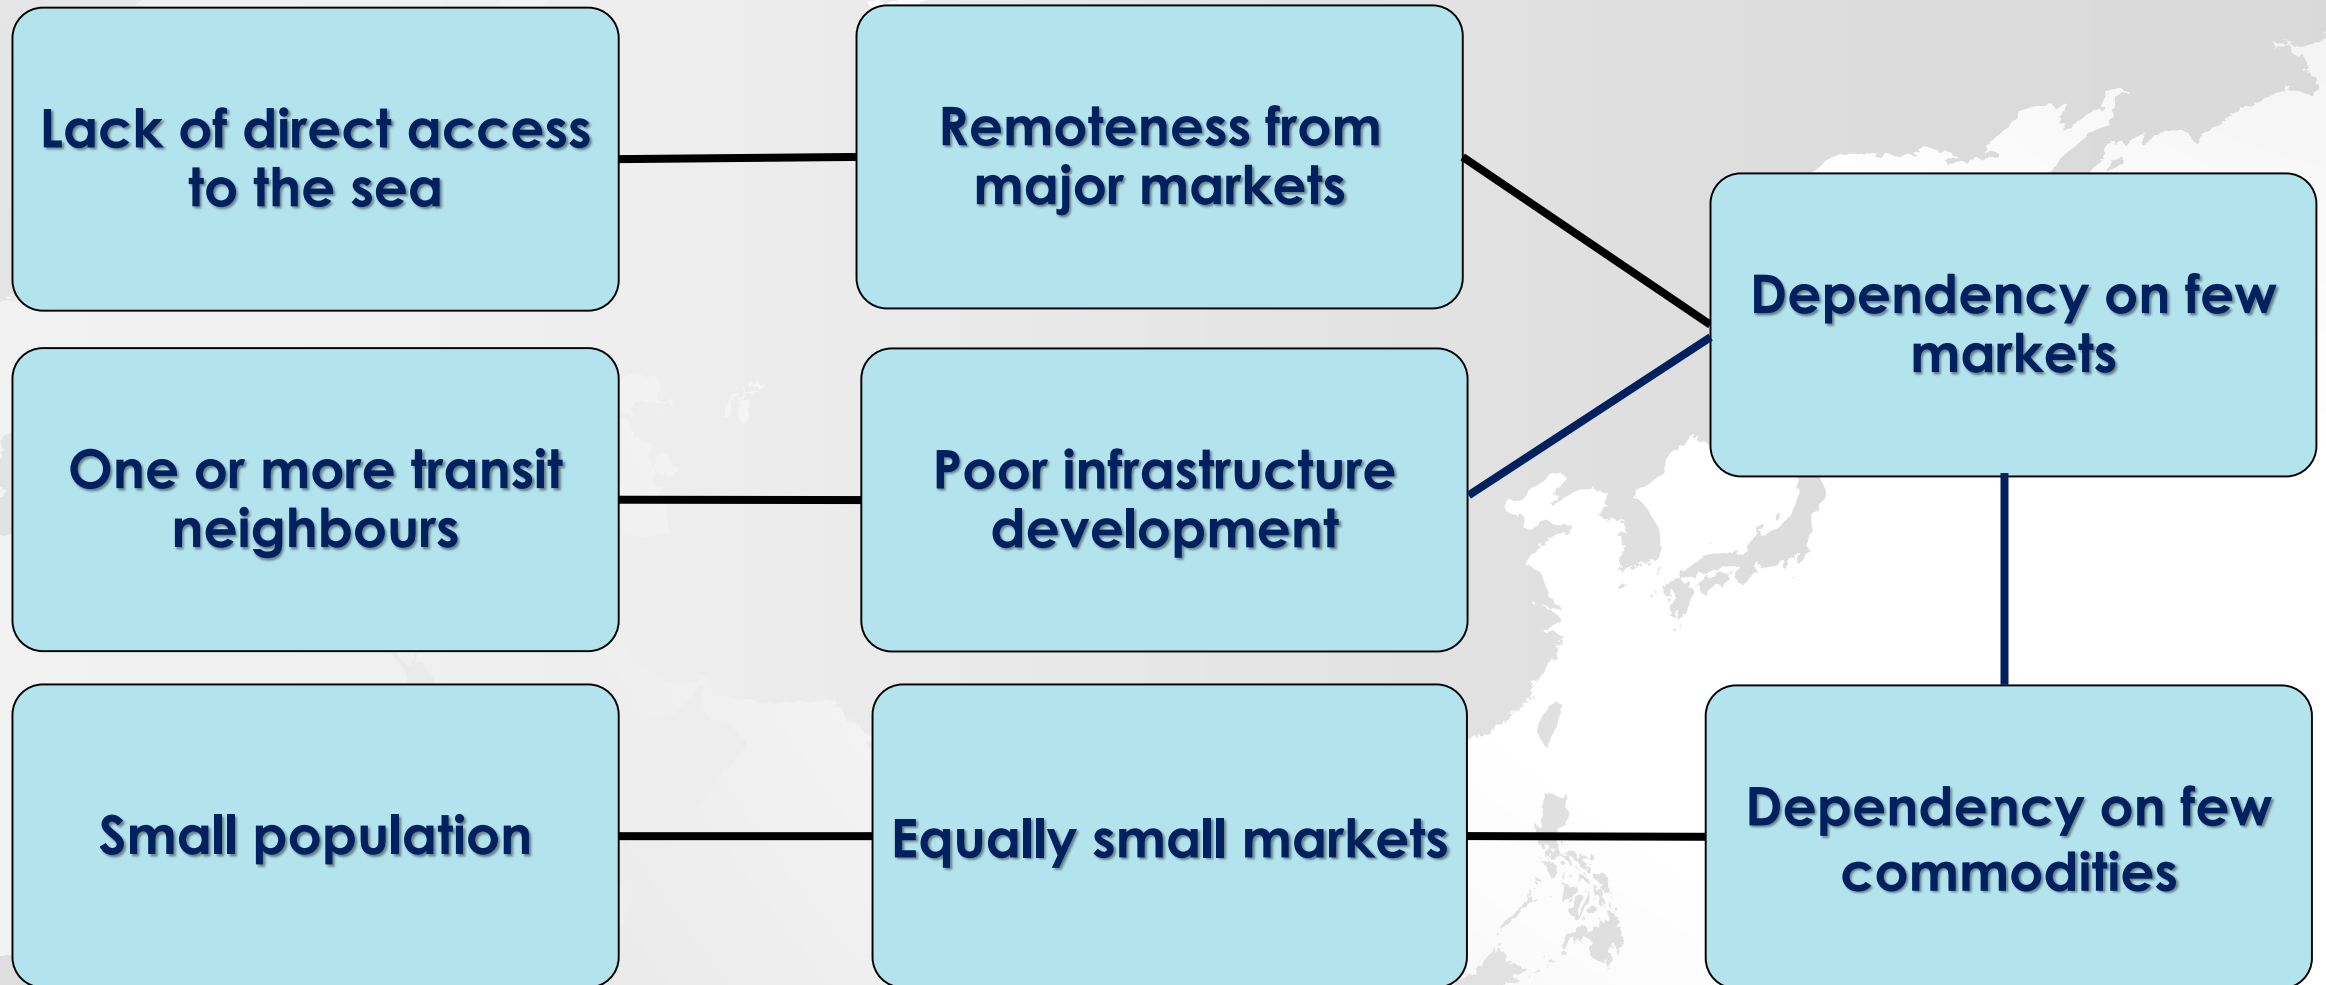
Lack of direct access to the sea

Remoteness from major markets

Dependency on few markets

One or more transit neighbours

Poor infrastructure development

Small population

Equally small markets

Dependency on few commodities